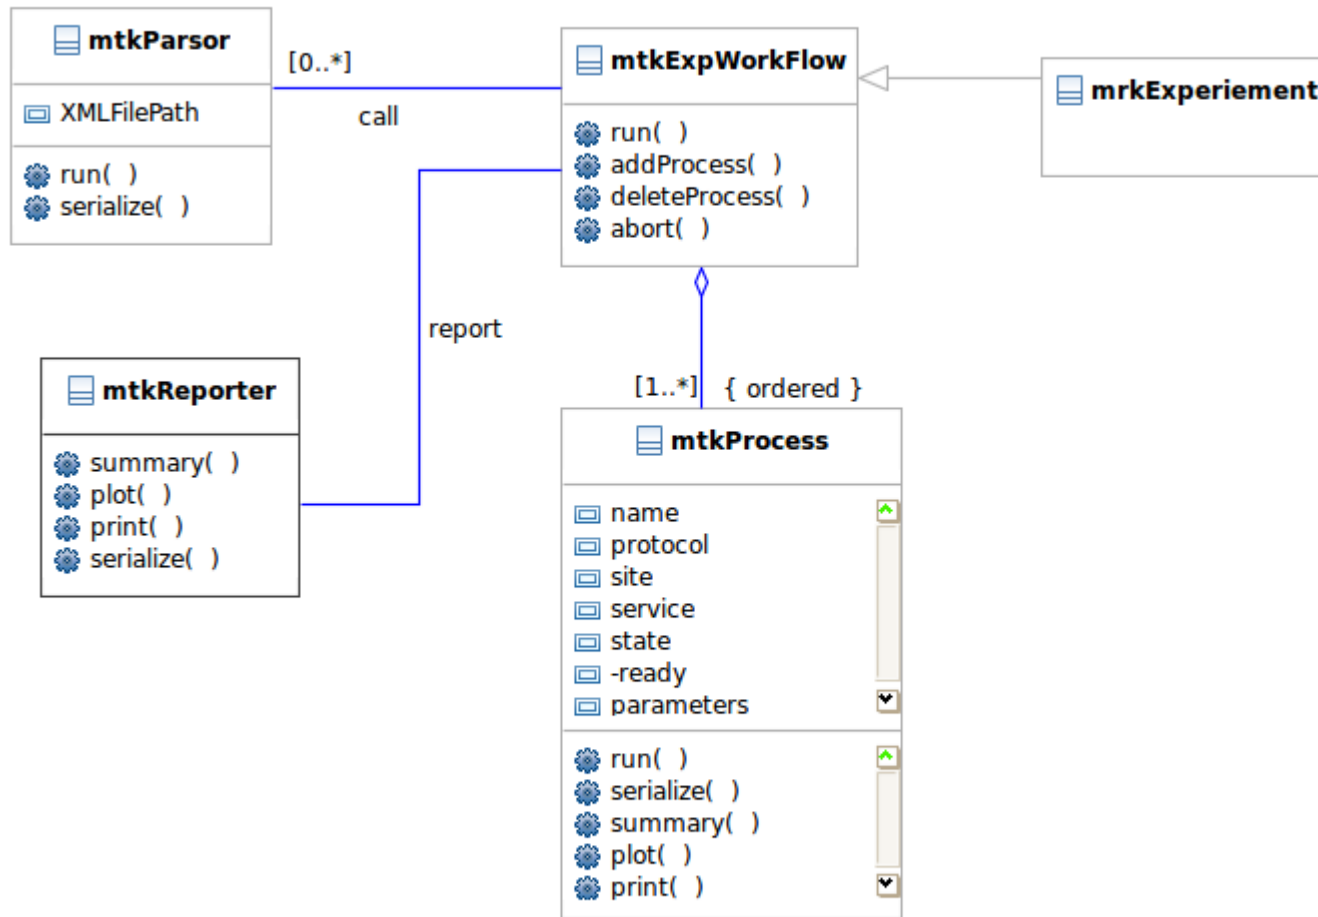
mtkParsor

XMLFilePath

run( )
serialize( )

[0..*]

call

mtkExpWorkFlow

run( )
addProcess( )
deleteProcess( )
abort( )

mrkExperiement

report

mtkReporter

summary( )
plot( )
print( )
serialize( )

[1..*] { ordered }

mtkProcess

name
protocol
site
service
state
-ready
parameters

run( )
serialize( )
summary( )
plot( )
print( )